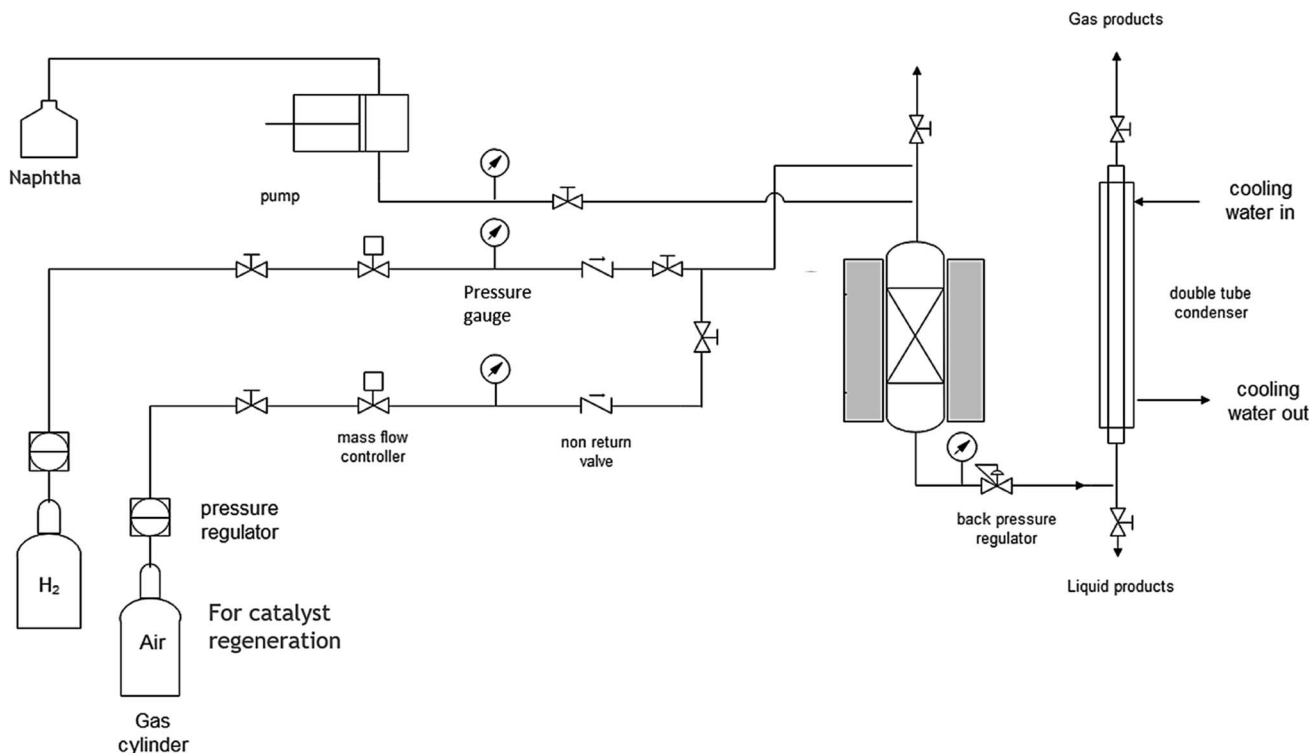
Gas products

Naphtha

pump

cooling water in

double tube condenser

Pressure gauge

cooling water out

mass flow controller

non return valve

back pressure regulator

pressure regulator

Liquid products

$H_2$

Air

For catalyst regeneration

Gas cylinder